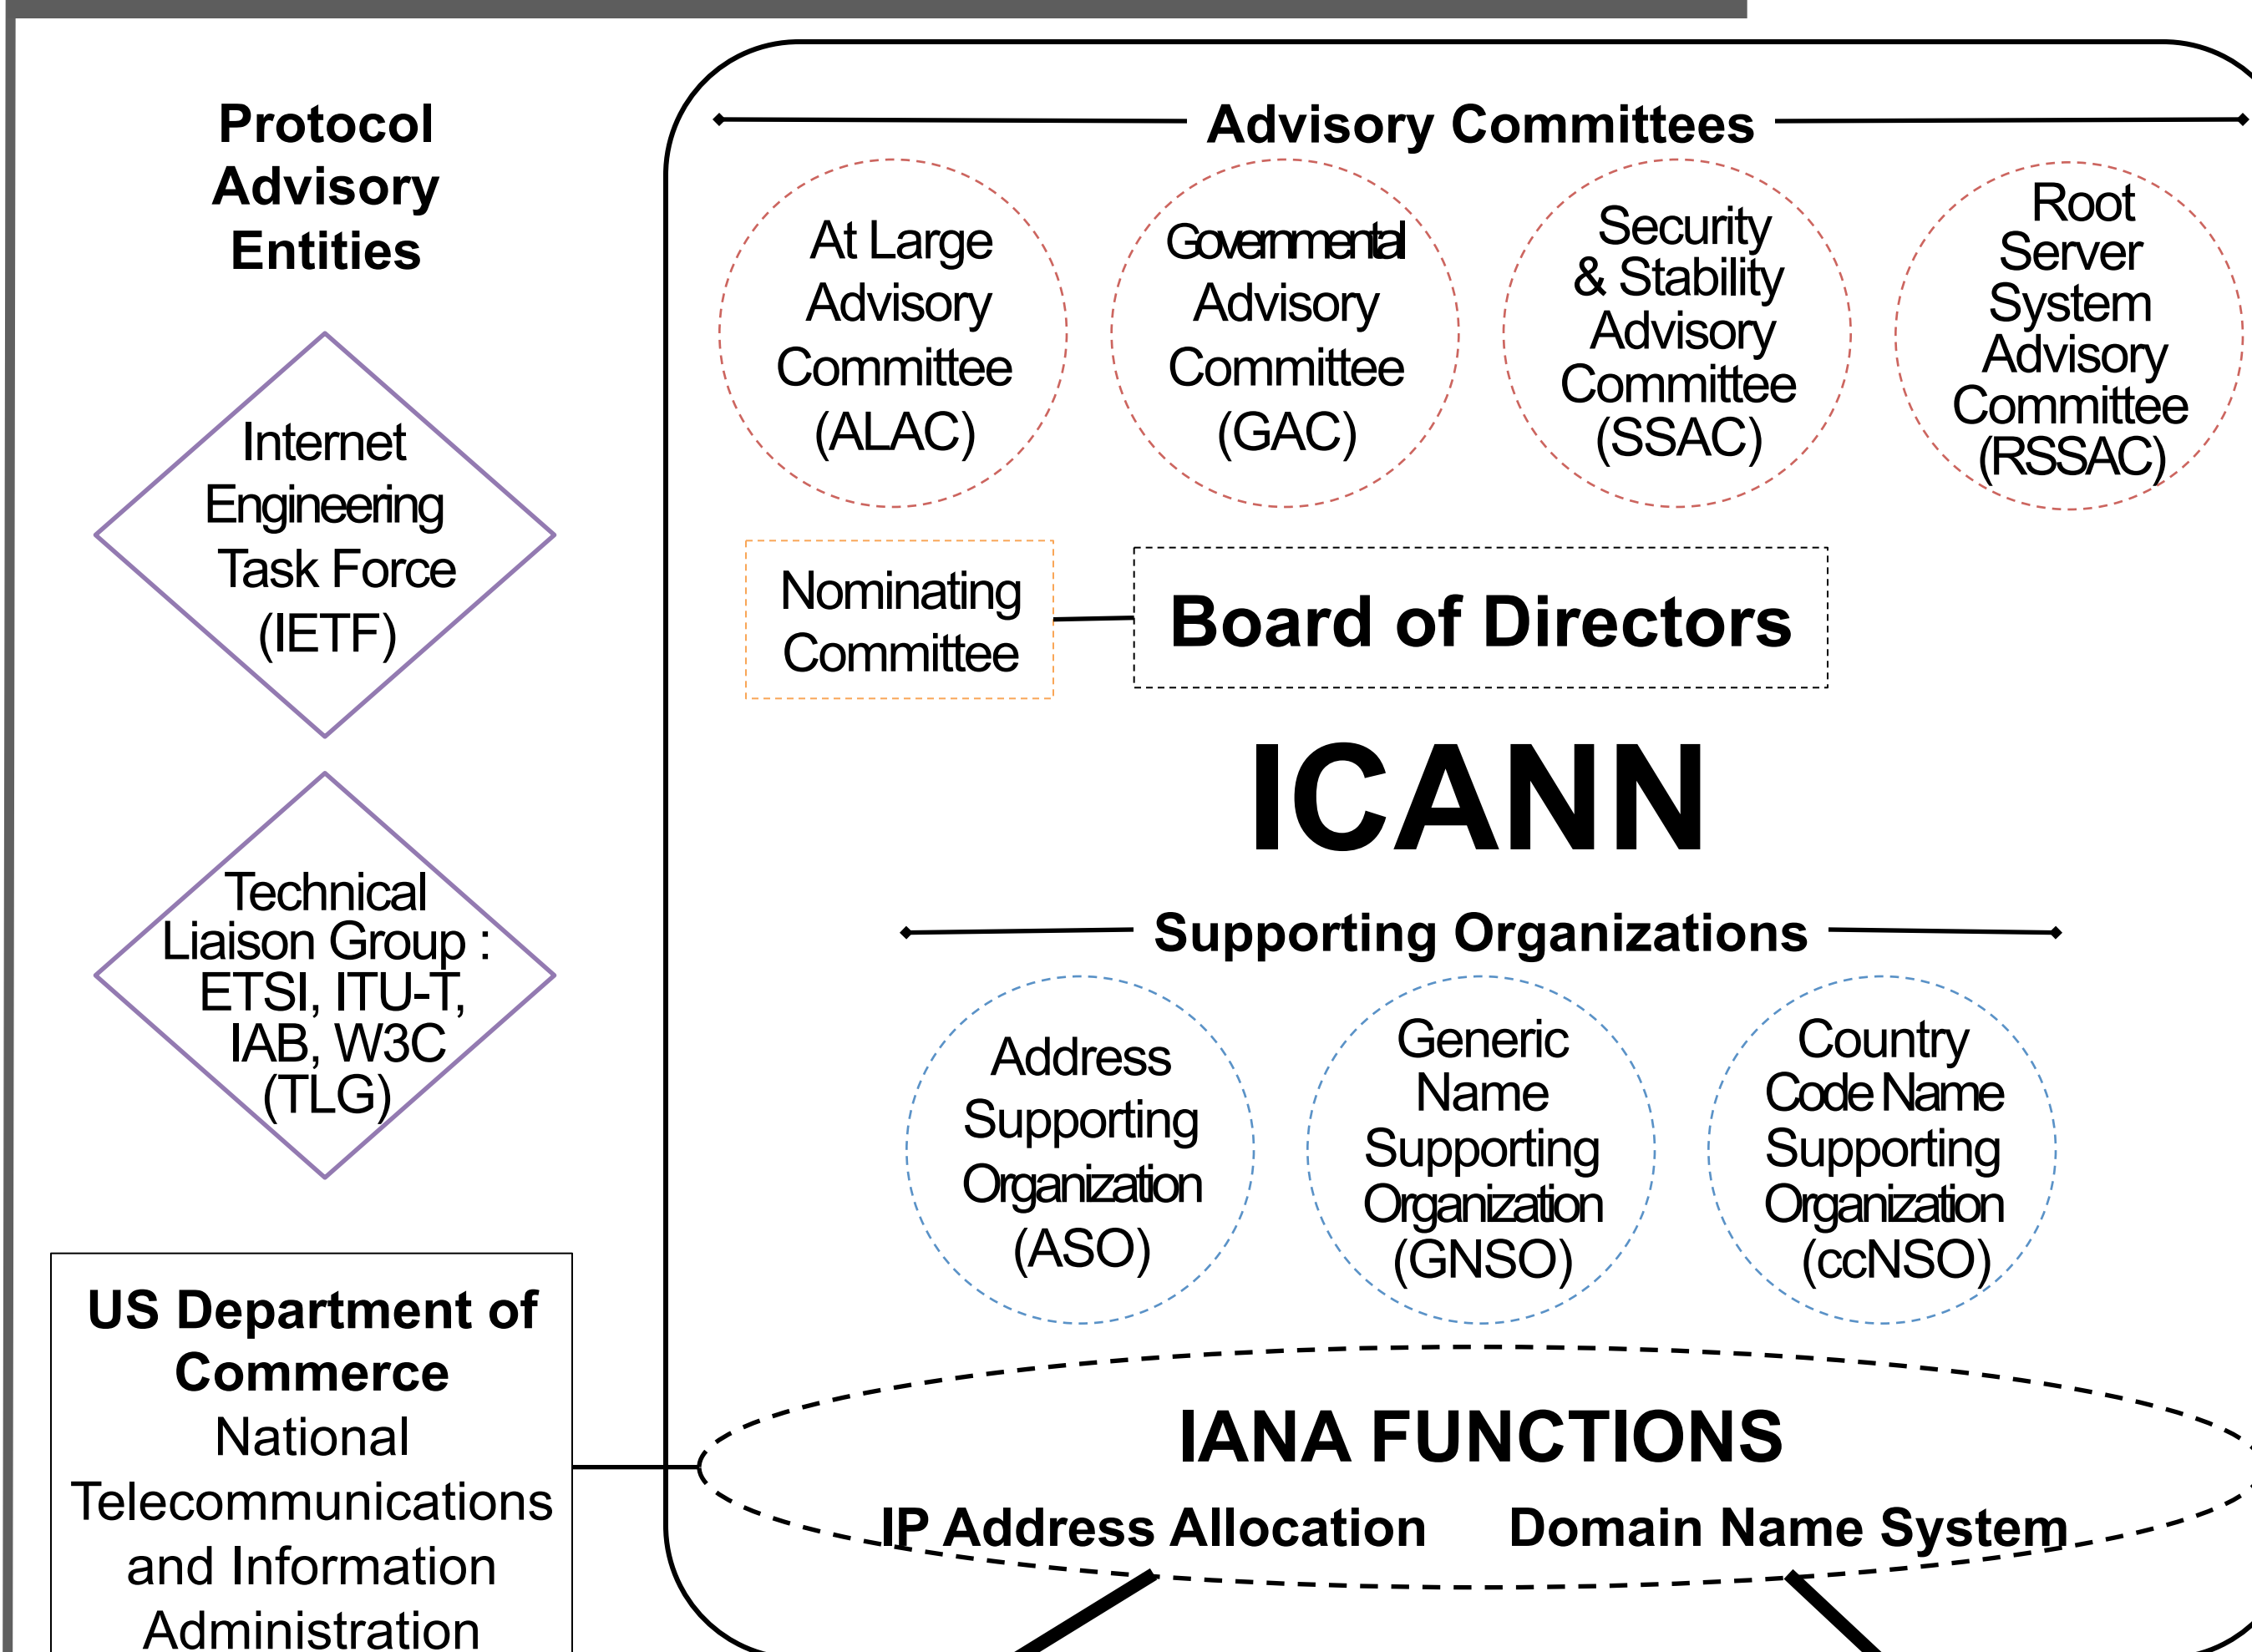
Protocol Advisory Entities

Internet Engineering Task Force (IETF)

Technical Liaison Group : ETSI, ITU-T, IAB, W3C (TLG)

US Department of Commerce
National Telecommunications and Information Administration

Advisory Committees

At Large Advisory Committee (ALAC)

Governmental Advisory Committee (GAC)

Security & Stability Advisory Committee (SSAC)

Root Server System Advisory Committee (RSSAC)

Nominating Committee

Board of Directors

ICANN

Supporting Organizations

Address Supporting Organization (ASO)

Generic Name Supporting Organization (GNSO)

Country Code Name Supporting Organization (ccNSO)

IANA FUNCTIONS

IP Address Allocation

Domain Name System